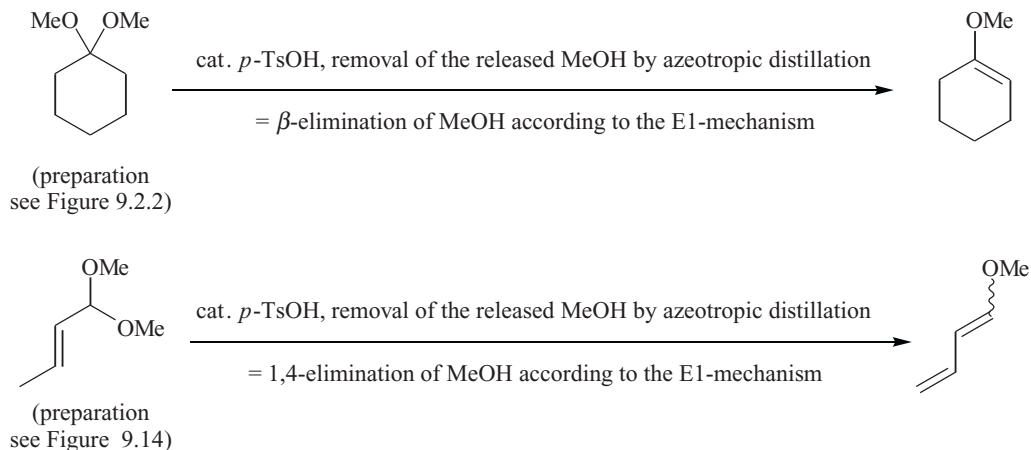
MeO OMe

cat. $p$-TsOH, removal of the released MeOH by azeotropic distillation

= $\beta$-elimination of MeOH according to the E1-mechanism

OMe

(preparation see Figure 9.2.2)

OMe

OMe

cat. $p$-TsOH, removal of the released MeOH by azeotropic distillation

= 1,4-elimination of MeOH according to the E1-mechanism

OMe

(preparation see Figure 9.14)